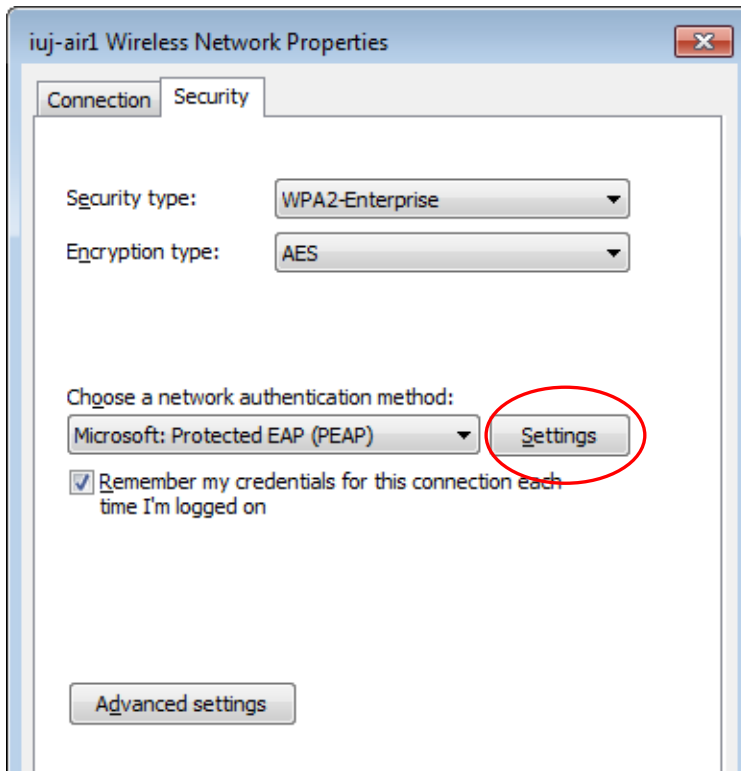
iuj-air1 Wireless Network Properties

Connection Security

Security type: WPA2-Enterprise

Encryption type: AES

Choose a network authentication method:

Microsoft: Protected EAP (PEAP) Settings

Remember my credentials for this connection each time I'm logged on

Advanced settings